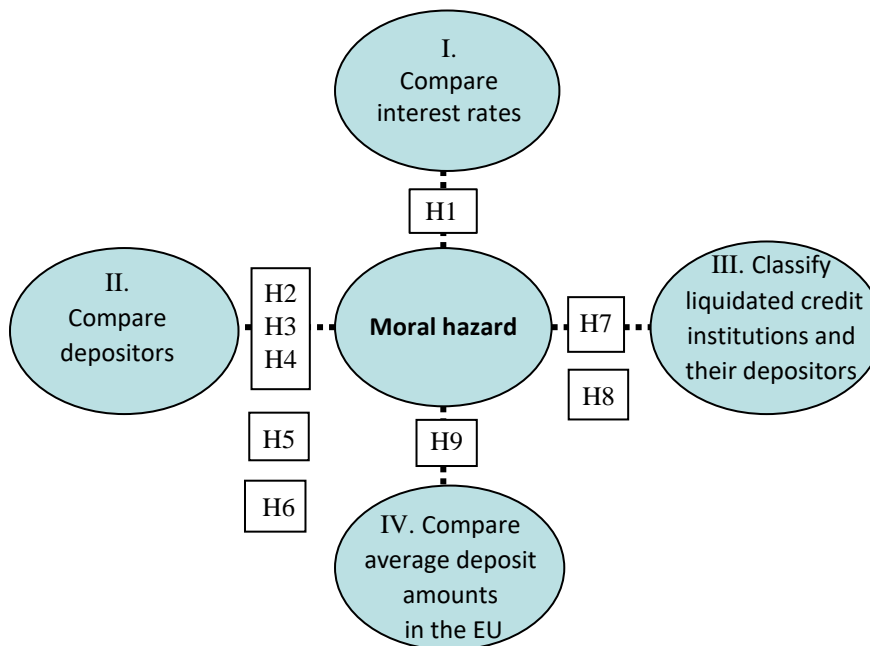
I.
Compare interest rates

H1

II.
Compare depositors

H2
H3
H4

Moral hazard

H7

III. Classify liquidated credit institutions and their depositors

H5

H8

H9

H6

IV. Compare average deposit amounts in the EU